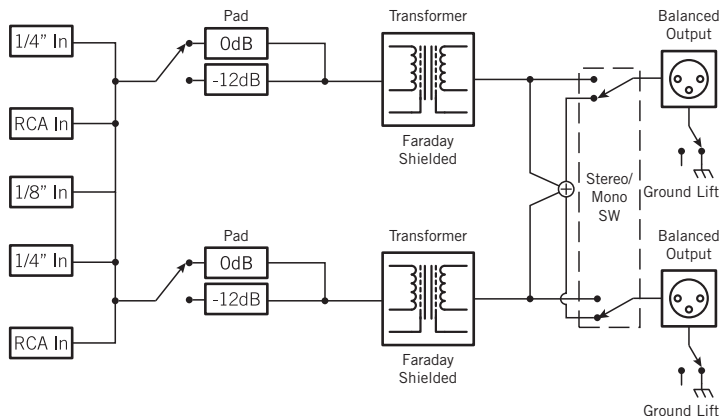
1/4" In

RCA In

1/8" In

1/4" In

RCA In

Pad

0dB

-12dB

Transformer

Faraday Shielded

Balanced Output

Ground Lift

Stereo/ Mono SW

Pad

0dB

-12dB

Transformer

Faraday Shielded

Balanced Output

Ground Lift